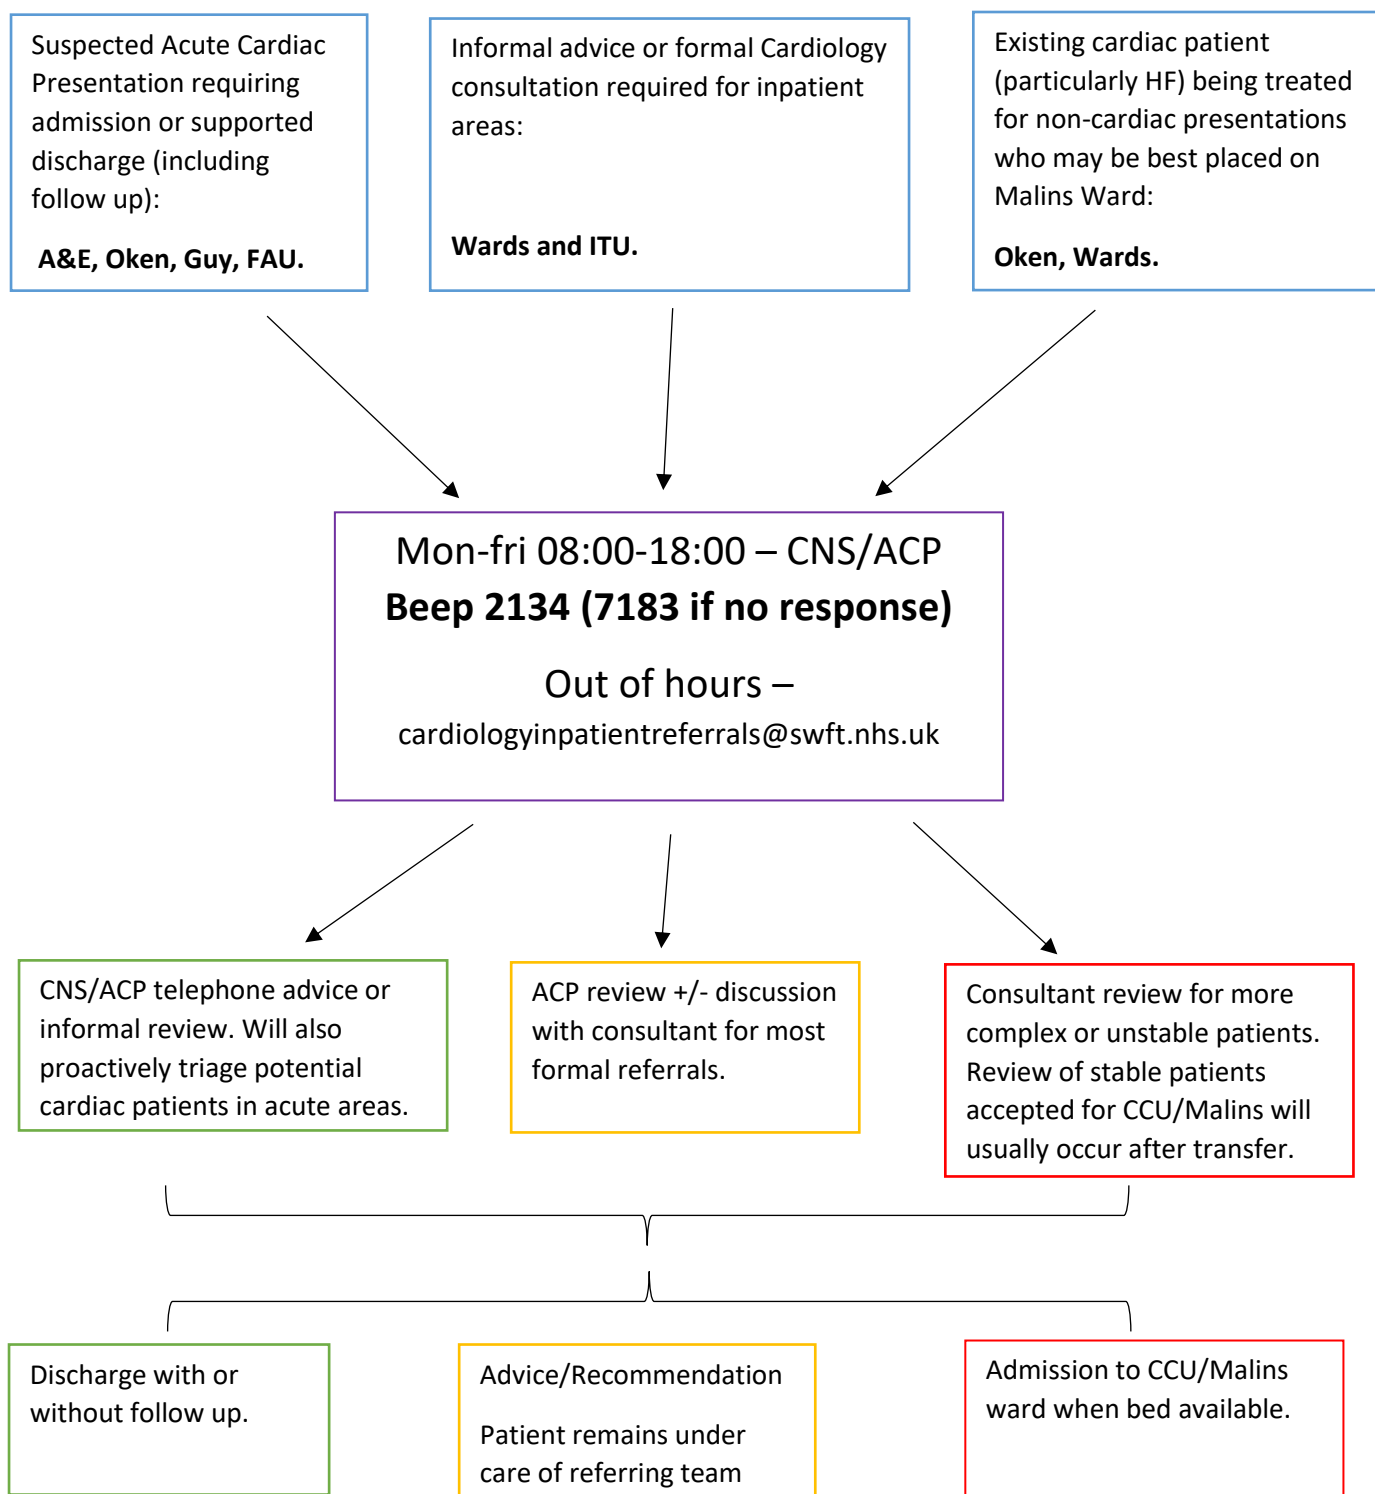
Suspected Acute Cardiac Presentation requiring admission or supported discharge (including follow up):

**A&E, Oken, Guy, FAU.**

Informal advice or formal Cardiology consultation required for inpatient areas:

**Wards and ITU.**

Existing cardiac patient (particularly HF) being treated for non-cardiac presentations who may be best placed on Malins Ward:

**Oken, Wards.**

Mon-fri 08:00-18:00 – CNS/ACP

**Beep 2134 (7183 if no response)**

Out of hours –

cardiologyinpatientreferrals@swft.nhs.uk

CNS/ACP telephone advice or informal review. Will also proactively triage potential cardiac patients in acute areas.

ACP review +/- discussion with consultant for most formal referrals.

Consultant review for more complex or unstable patients. Review of stable patients accepted for CCU/Malins will usually occur after transfer.

Discharge with or without follow up.

Advice/Recommendation

Patient remains under care of referring team

Admission to CCU/Malins ward when bed available.